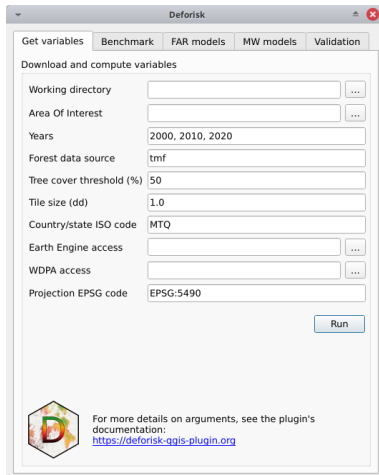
Deforisk

Get variables | Benchmark | FAR models | MW models | Validation

Download and compute variables

Working directory ...
Area Of Interest ...
Years 2000, 2010, 2020
Forest data source tmf
Tree cover threshold (%) 50
Tile size (dd) 1.0
Country/state ISO code MTQ
Earth Engine access ...
WDPA access ...
Projection EPSG code EPSG:5490

Run

For more details on arguments, see the plugin's documentation:
https://deforisk-qgis-plugin.org